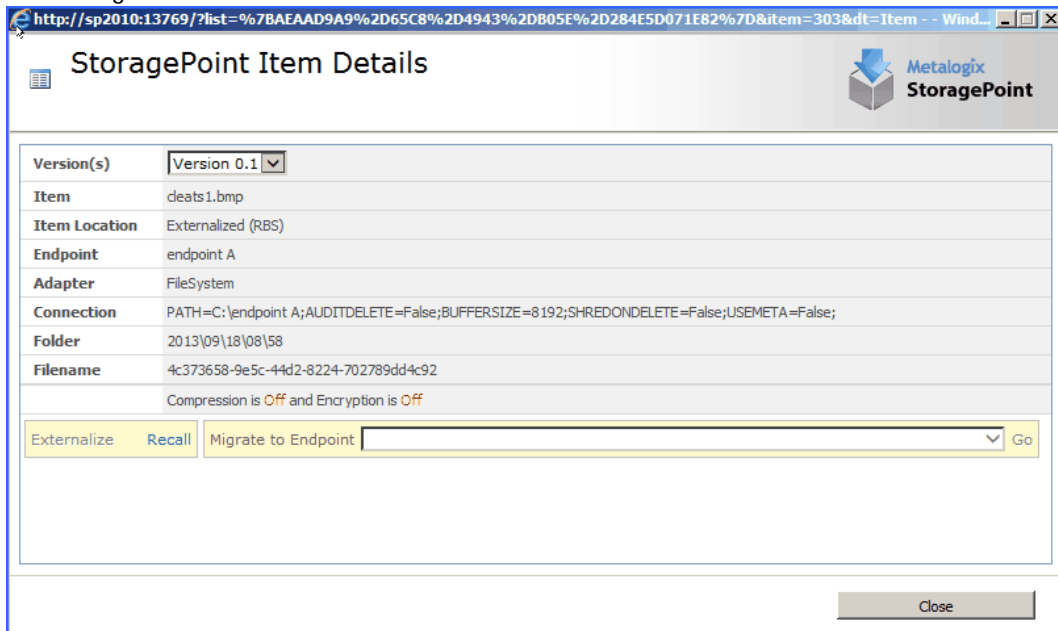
http://sp2010:13769/?list=%7BAEAAD9A9%2D65C8%2D4943%2DB05E%2D284E5D071E82%7D&item=303&dt=Item - - Wind...

StoragePoint Item Details

Metalogix StoragePoint

| | |
|---|---|
| Version(s) | Version 0.1 |
| Item | cleats1.bmp |
| Item Location | Externalized (RBS) |
| Endpoint | endpoint A |
| Adapter | FileSystem |
| Connection | PATH=C:\endpoint A;AUDITDELETE=False;BUFFERSIZE=8192;SHREDONDELETE=False;USEMETA=False; |
| Folder | 2013\09\18\08\58 |
| Filename | 4c373658-9e5c-44d2-8224-702789dd4c92 |
| | Compression is Off and Encryption is Off |

Externalize Recall Migrate to Endpoint Go

Close